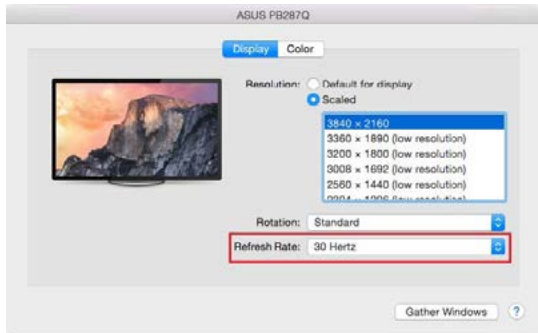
ASUS PB287Q

Display Color

Resolution: Default for display
Scaled

3840 × 2160
3360 × 1890 (low resolution)
3200 × 1800 (low resolution)
3008 × 1692 (low resolution)
2560 × 1440 (low resolution)
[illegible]

Rotation: Standard

Refresh Rate: 30 Hertz

Gather Windows ?